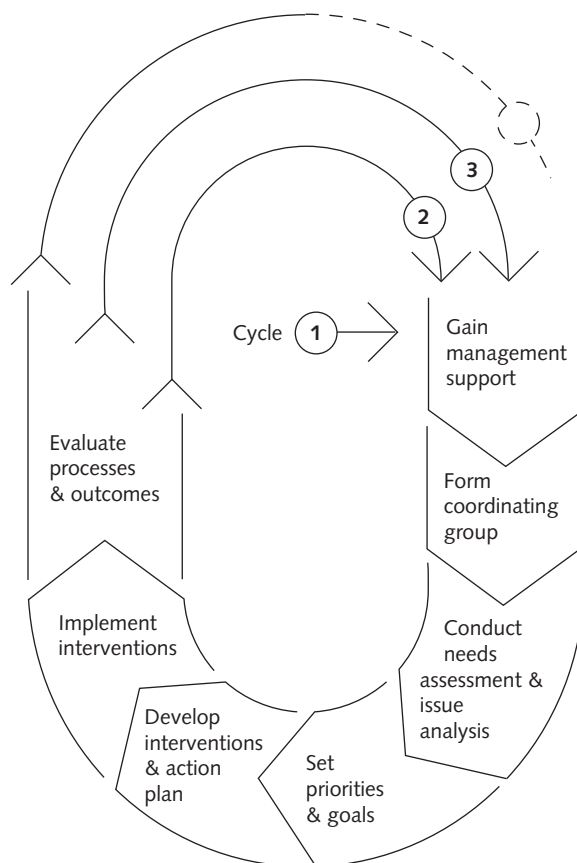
3

2

Cycle 1

Gain management support

Form coordinating group

Conduct needs assessment & issue analysis

Set priorities & goals

Develop interventions & action plan

Implement interventions

Evaluate processes & outcomes